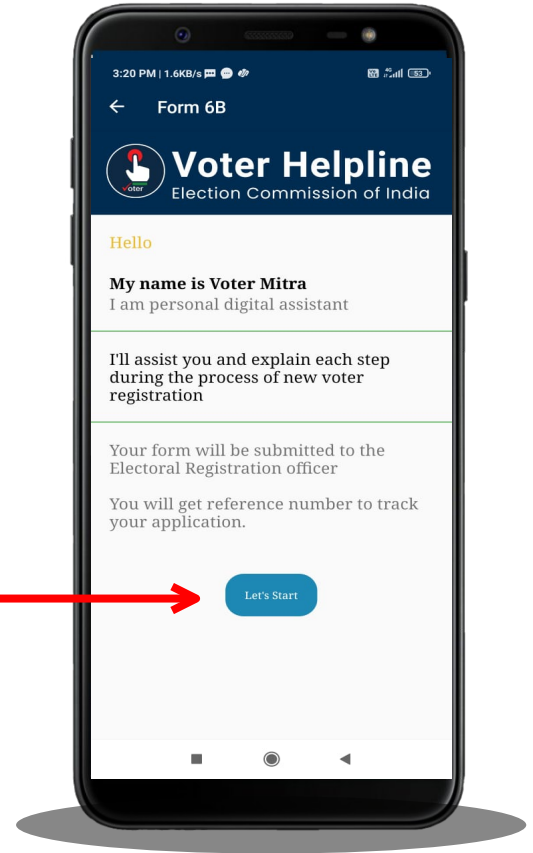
3:20 PM | 1.6KB/s

53

Form 6B

Voter

Voter Helpline
Election Commission of India

Hello

My name is Voter Mitra
I am personal digital assistant

I'll assist you and explain each step during the process of new voter registration

Your form will be submitted to the Electoral Registration officer

You will get reference number to track your application.

Let's Start